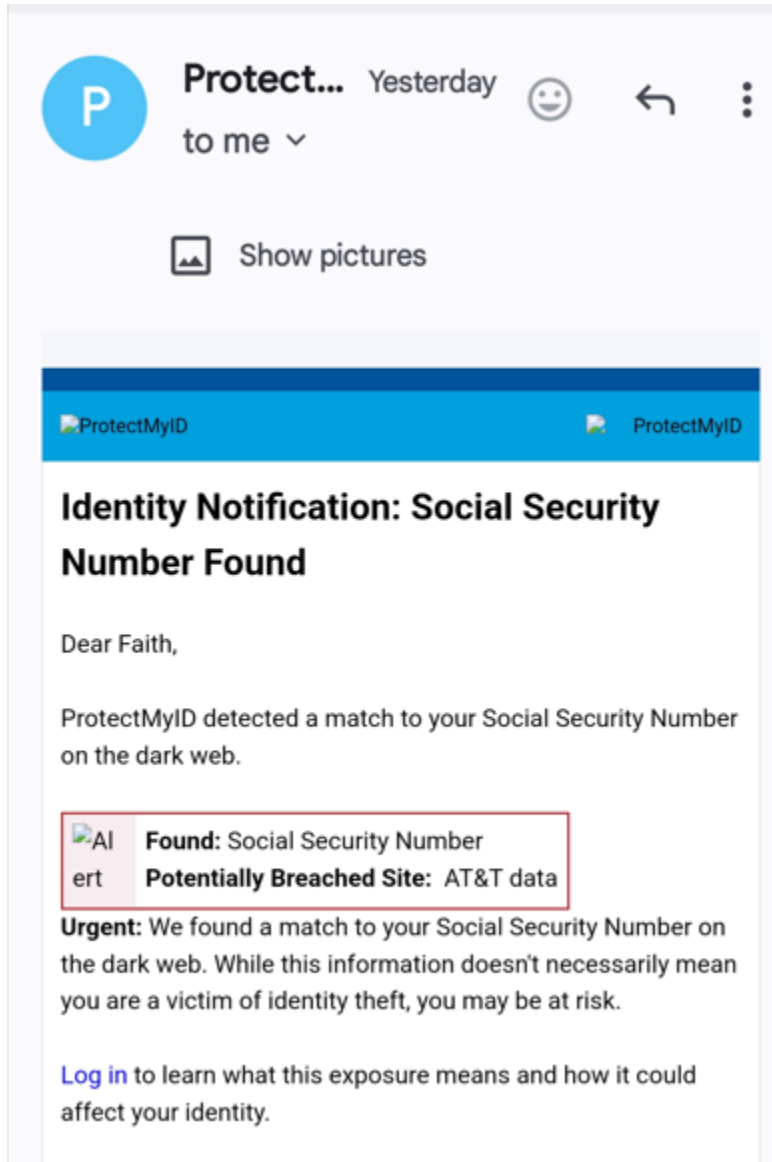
P

Protect... Yesterday

to me

Show pictures

ProtectMyID

ProtectMyID

Identity Notification: Social Security Number Found

Dear Faith,

ProtectMyID detected a match to your Social Security Number on the dark web.

Alert **Found:** Social Security Number
**Potentially Breached Site:** AT&T data

**Urgent:** We found a match to your Social Security Number on the dark web. While this information doesn't necessarily mean you are a victim of identity theft, you may be at risk.

Log in to learn what this exposure means and how it could affect your identity.